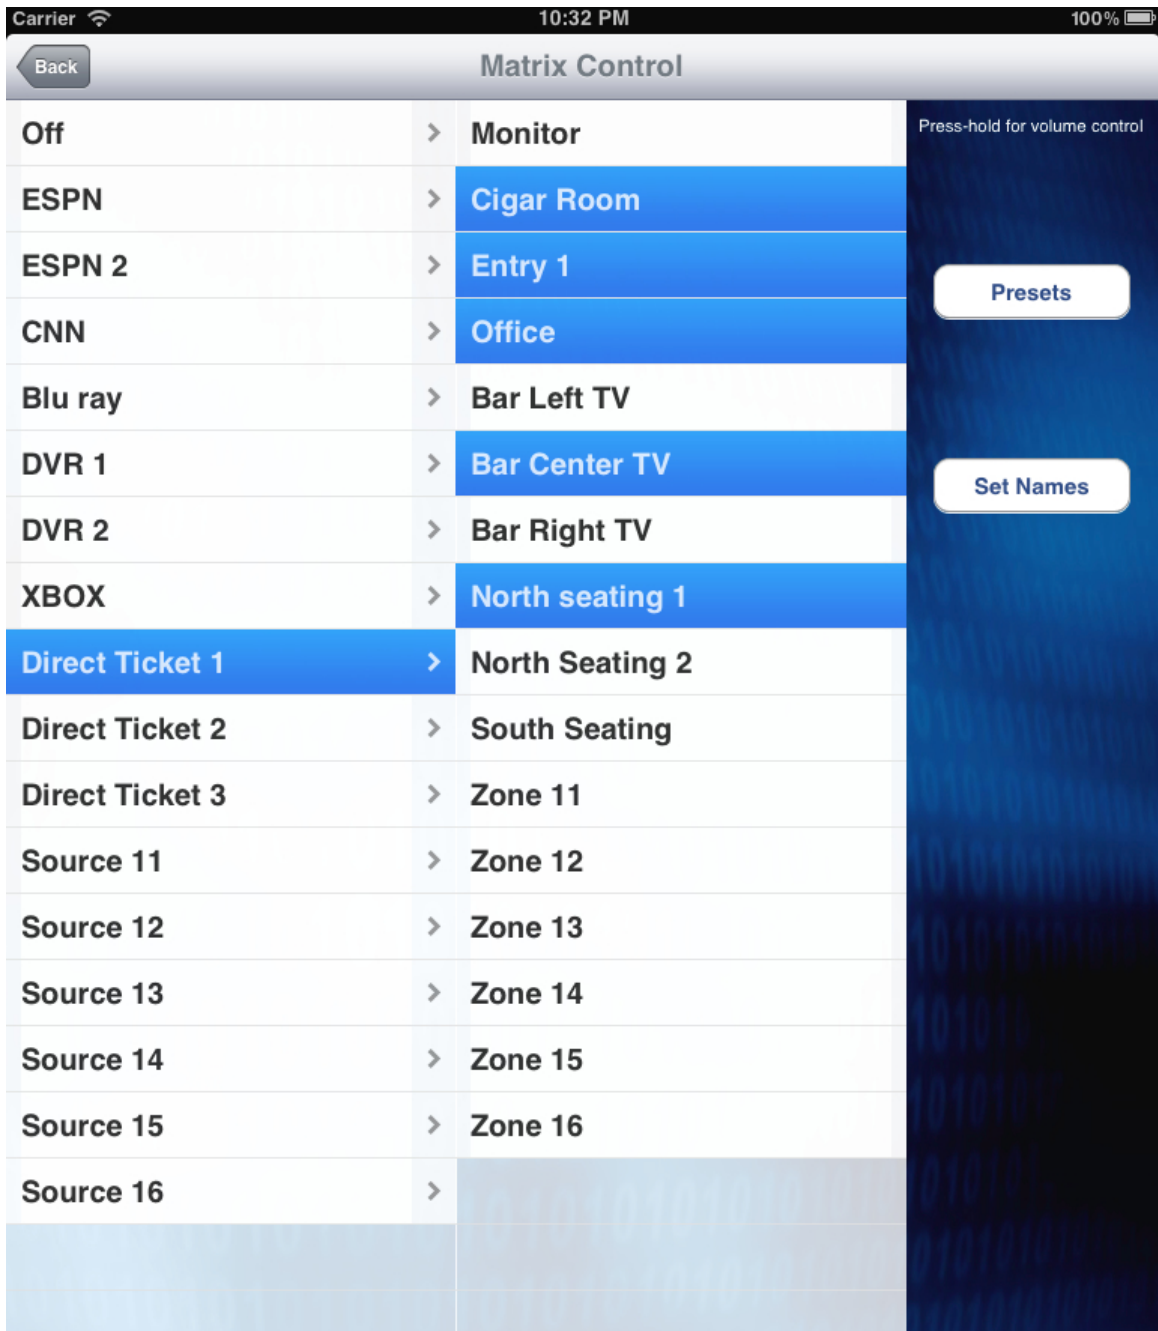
Carrier 10:32 PM 100%

Back

Matrix Control

Off
ESPN
ESPN 2
CNN
Blu ray
DVR 1
DVR 2
XBOX
Direct Ticket 1
Direct Ticket 2
Direct Ticket 3
Source 11
Source 12
Source 13
Source 14
Source 15
Source 16

Monitor
Cigar Room
Entry 1
Office
Bar Left TV
Bar Center TV
Bar Right TV
North seating 1
North Seating 2
South Seating
Zone 11
Zone 12
Zone 13
Zone 14
Zone 15
Zone 16

Press-hold for volume control

Presets

Set Names